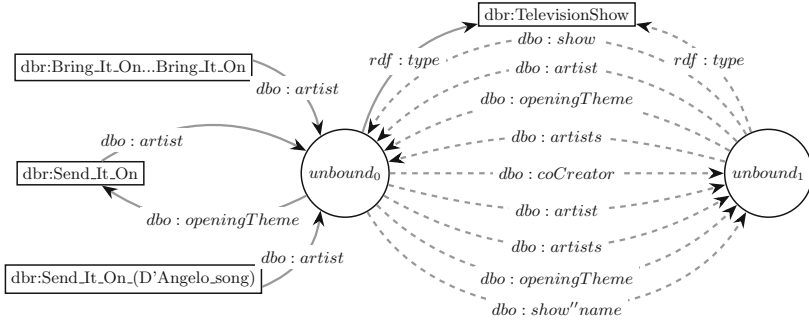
dbr:TelevisionShow

dbr:Bring_It_On...Bring_It_On

$rdf:type$

$dbo:show$

$rdf:type$

$dbo:artist$

$dbo:artist$

$dbo:openingTheme$

$dbo:artist$

$dbo:artists$

dbr:Send_It_On

$unbound_0$

$dbo:coCreator$

$unbound_1$

$dbo:artist$

$dbo:openingTheme$

$dbo:artists$

$dbo:artist$

dbr:Send_It_On_(D'Angelo_song)

$dbo:openingTheme$

$dbo:show''name$